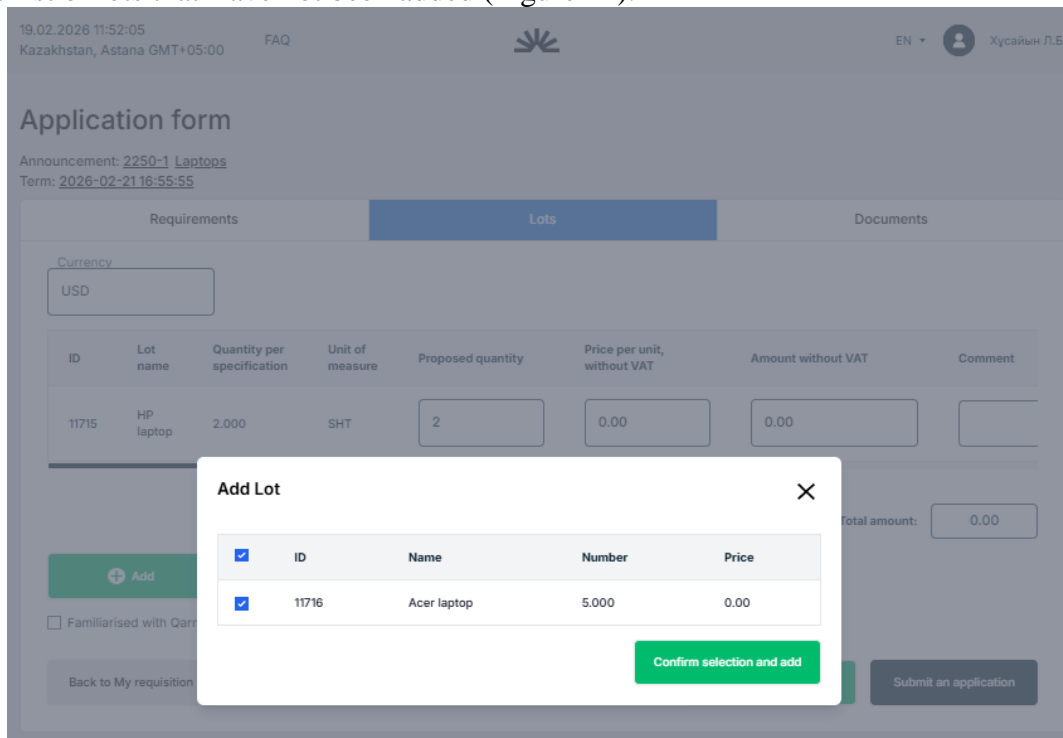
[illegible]

19.02.2026 11:52:05
Kazakhstan, Astana GMT+05:00

FAQ

EN ▾ Хусайын Л.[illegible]

Application form

Announcement: 2250-1 Laptops
Term: 2026-02-21 16:55:55

Requirements | Lots | Documents

Currency
USD

| ID | Lot name | Quantity per specification | Unit of measure | Proposed quantity | Price per unit, without VAT | Amount without VAT | Comment |
|---|---|---|---|---|---|---|---|
| 11715 | HP laptop | 2.000 | SHT | 2 | 0.00 | 0.00 | |

Total amount: 0.00

Add

Familiarised with Qar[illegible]

Back to My requisition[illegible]

Submit an application

Add Lot

| ☑ | ID | Name | Number | Price |
|---|---|---|---|---|
| ☑ | 11716 | Acer laptop | 5.000 | 0.00 |

Confirm selection and add